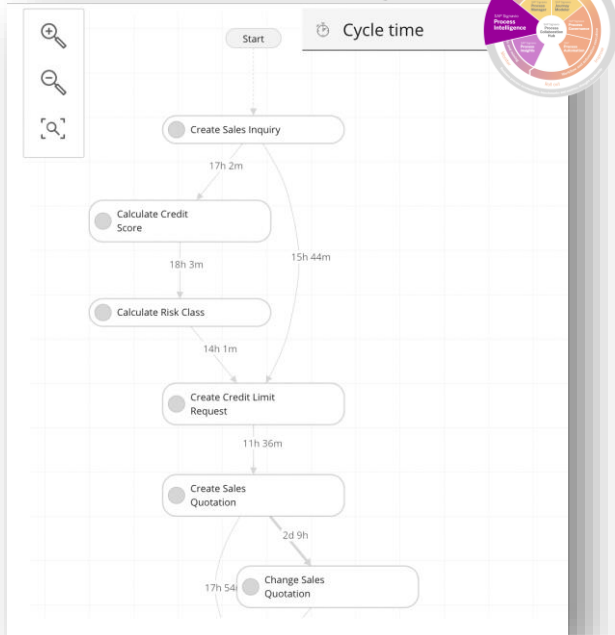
Cycle time

Process Intelligence

Start

Create Sales Inquiry

17h 2m

Calculate Credit Score

15h 44m

18h 3m

Calculate Risk Class

14h 1m

Create Credit Limit Request

11h 36m

Create Sales Quotation

2d 9h

17h 54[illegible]

Change Sales Quotation